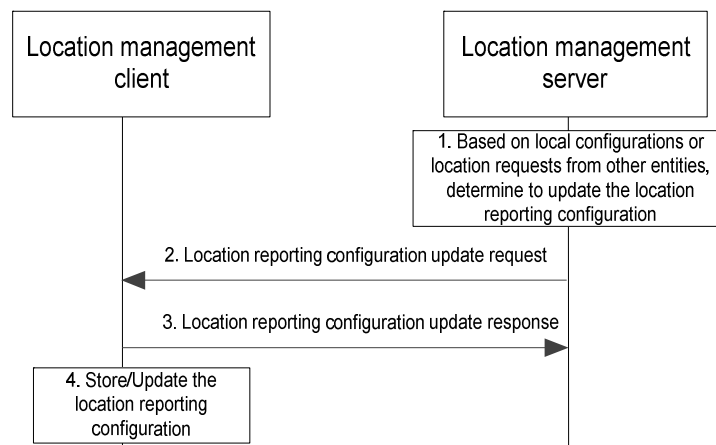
Location management client

Location management server

1. Based on local configurations or location requests from other entities, determine to update the location reporting configuration

2. Location reporting configuration update request

3. Location reporting configuration update response

4. Store/Update the location reporting configuration